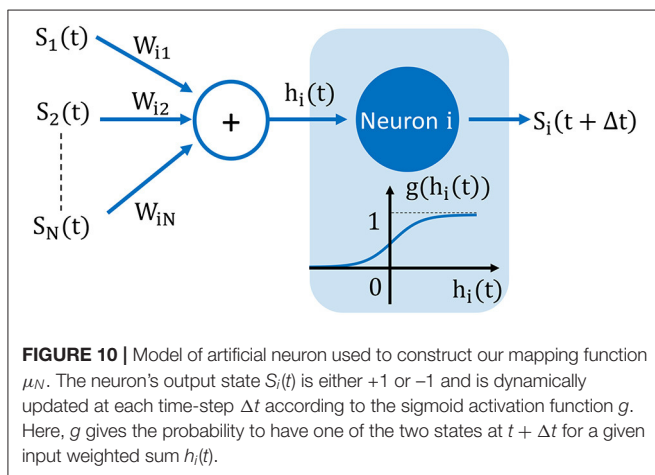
$S_1(t)$ $W_{i1}$ $S_2(t)$ $W_{i2}$ $+$ $h_i(t)$ Neuron i $S_i(t+\Delta t)$ $S_N(t)$ $W_{iN}$ $g(h_i(t))$ 1 0 $h_i(t)$

**FIGURE 10 |** Model of artificial neuron used to construct our mapping function $\mu_N$. The neuron's output state $S_i(t)$ is either +1 or −1 and is dynamically updated at each time-step $\Delta t$ according to the sigmoid activation function $g$. Here, $g$ gives the probability to have one of the two states at $t + \Delta t$ for a given input weighted sum $h_i(t)$.